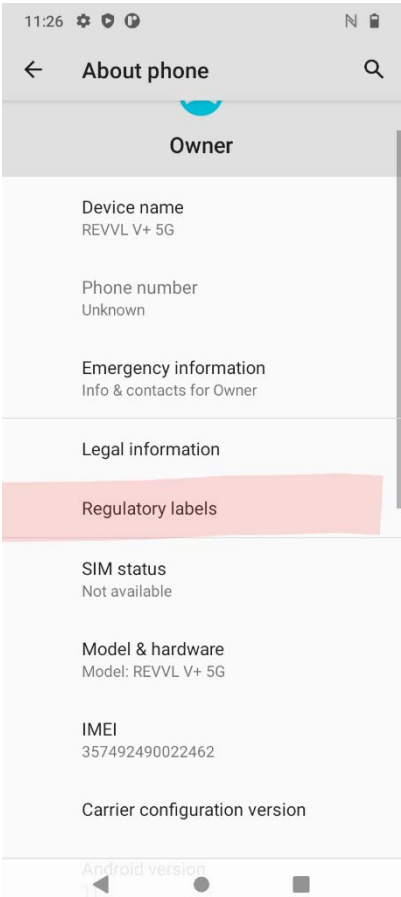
11:26

About phone

Owner

Device name
REVVL V+ 5G

Phone number
Unknown

Emergency information
Info & contacts for Owner

Legal information

Regulatory labels

SIM status
Not available

Model & hardware
Model: REVVL V+ 5G

IMEI
357492490022462

Carrier configuration version

Android version
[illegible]